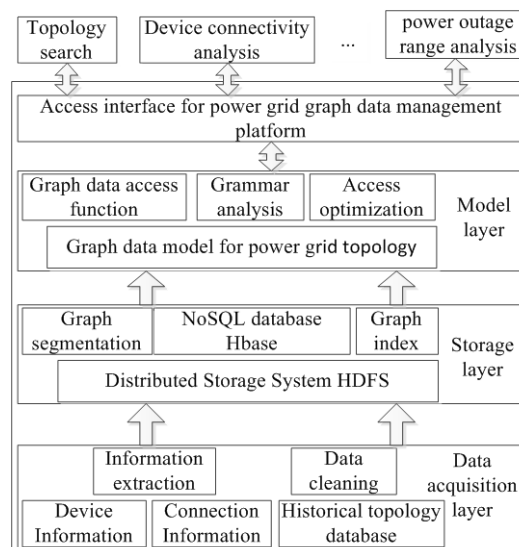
Topology search

Device connectivity analysis

...

power outage range analysis

Access interface for power grid graph data management platform

Graph data access function

Grammar analysis

Access optimization

Model layer

Graph data model for power grid topology

Graph segmentation

NoSQL database Hbase

Graph index

Storage layer

Distributed Storage System HDFS

Information extraction

Data cleaning

Data acquisition layer

Device Information

Connection Information

Historical topology database